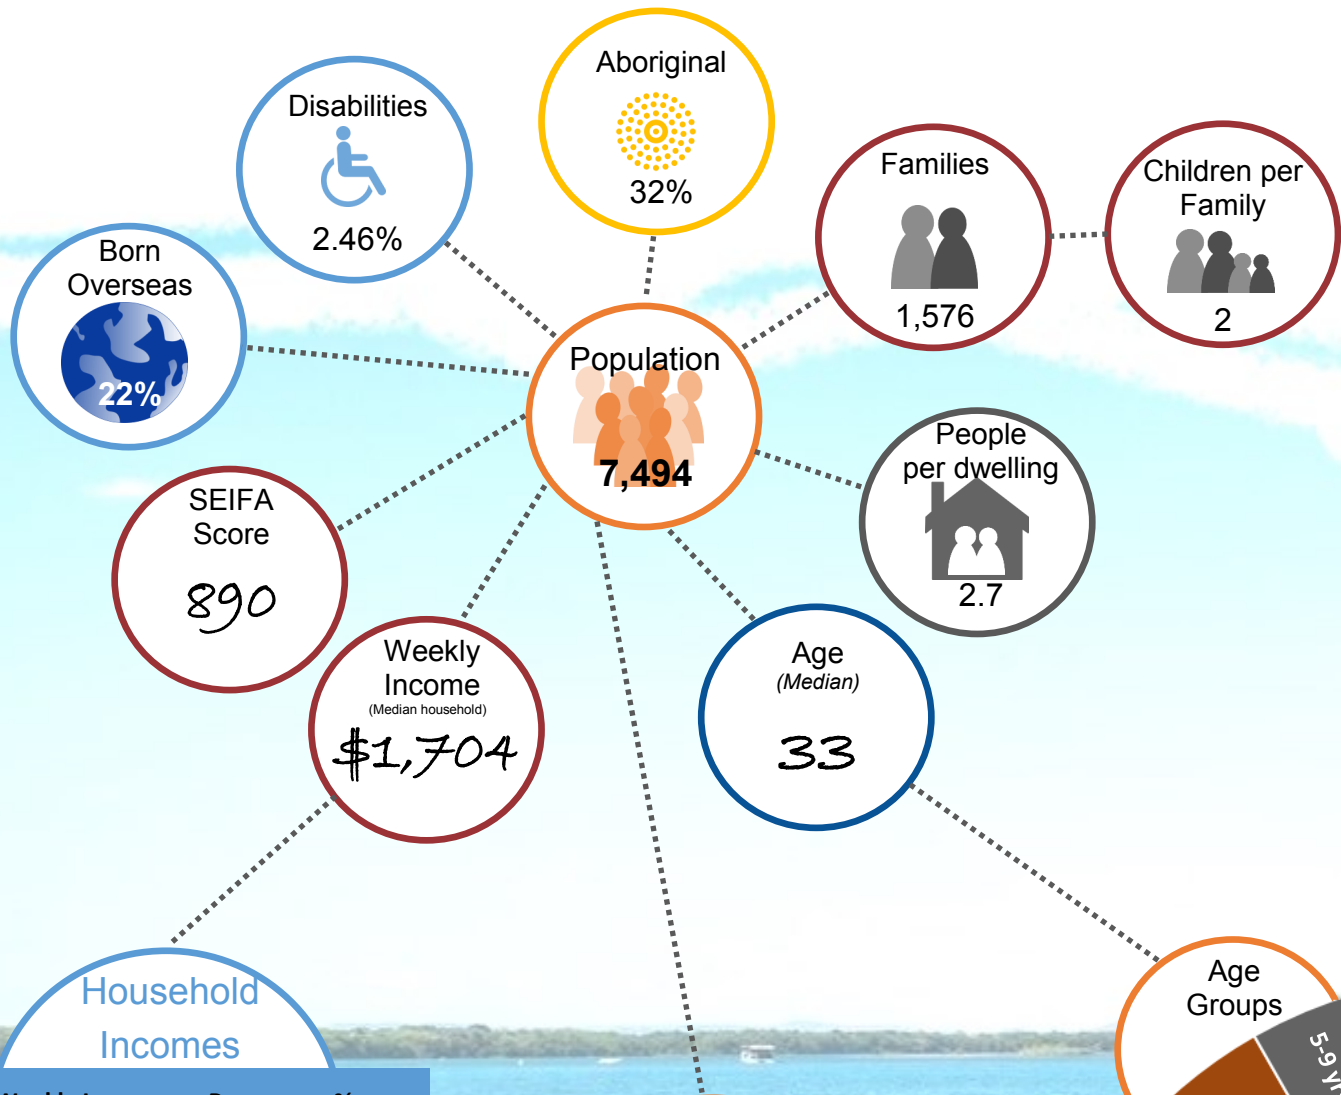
Aboriginal
32%

Disabilities
2.46%

Families
1,576

Children per Family
2

Born Overseas
22%

Population
7,494

People per dwelling
2.7

SEIFA Score
890

Weekly Income
(Median household)
$1,704

Age
(Median)
33

Household Incomes

Age Groups
5-9 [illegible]